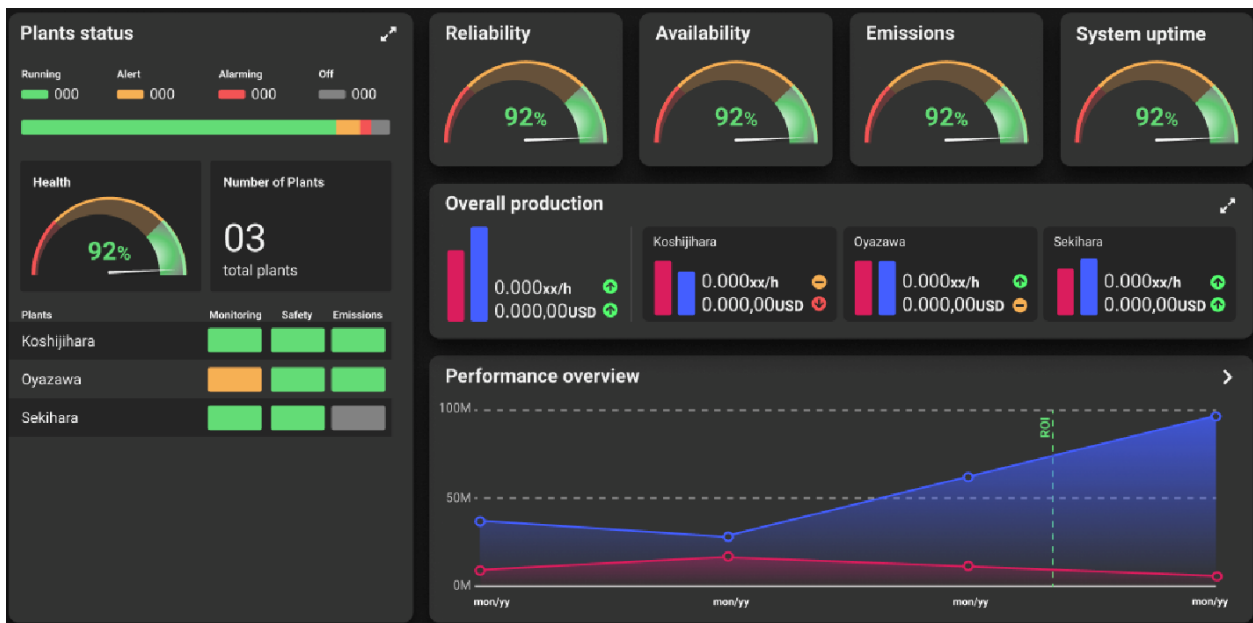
Plants status

Running 000
Alert 000
Alarming 000
Off 000

Health
92%

Number of Plants
03
total plants

| Plants | Monitoring | Safety | Emissions |
|---|---|---|---|
| Koshijihara | | | |
| Oyazawa | | | |
| Sekihara | | | |

Reliability
92%

Availability
92%

Emissions
92%

System uptime
92%

Overall production
0.000xx/h
0.000,00USD

Koshijihara
0.000xx/h
0.000,00USD

Oyazawa
0.000xx/h
0.000,00USD

Sekihara
0.000xx/h
0.000,00USD

Performance overview
100M
50M
0M
ROI
mon/yy
mon/yy
mon/yy
mon/yy